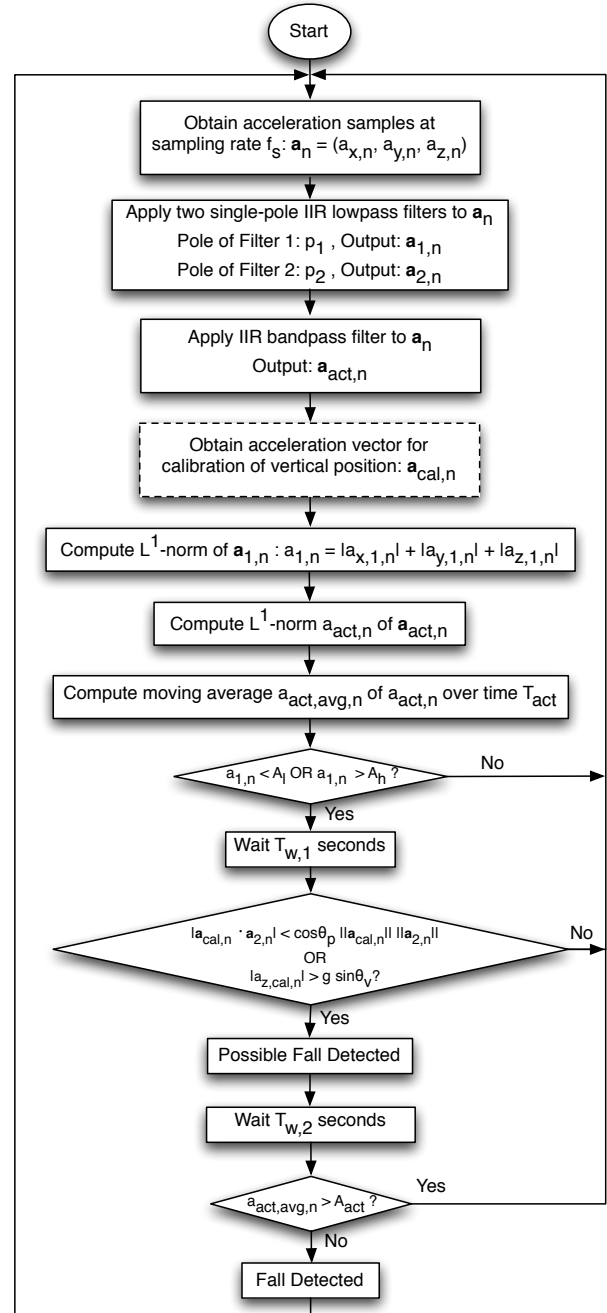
Start

Obtain acceleration samples at sampling rate $f_s$: $\mathbf{a}_n = (a_{x,n}, a_{y,n}, a_{z,n})$

Apply two single-pole IIR lowpass filters to $\mathbf{a}_n$
Pole of Filter 1: $p_1$ , Output: $\mathbf{a}_{1,n}$
Pole of Filter 2: $p_2$ , Output: $\mathbf{a}_{2,n}$

Apply IIR bandpass filter to $\mathbf{a}_n$
Output: $\mathbf{a}_{act,n}$

Obtain acceleration vector for calibration of vertical position: $\mathbf{a}_{cal,n}$

Compute $L^1$-norm of $\mathbf{a}_{1,n}$ : $a_{1,n} = |a_{x,1,n}| + |a_{y,1,n}| + |a_{z,1,n}|$

Compute $L^1$-norm $a_{act,n}$ of $\mathbf{a}_{act,n}$

Compute moving average $a_{act,avg,n}$ of $a_{act,n}$ over time $T_{act}$

$a_{1,n} < A_l$ OR $a_{1,n} > A_h$ ?

No

Yes

Wait $T_{w,1}$ seconds

$|\mathbf{a}_{cal,n} \cdot \mathbf{a}_{2,n}| < \cos\theta_p \, ||\mathbf{a}_{cal,n}|| \, ||\mathbf{a}_{2,n}||$
OR
$|a_{z,cal,n}| > g \sin\theta_v$?

No

Yes

Possible Fall Detected

Wait $T_{w,2}$ seconds

$a_{act,avg,n} > A_{act}$ ?

Yes

No

Fall Detected